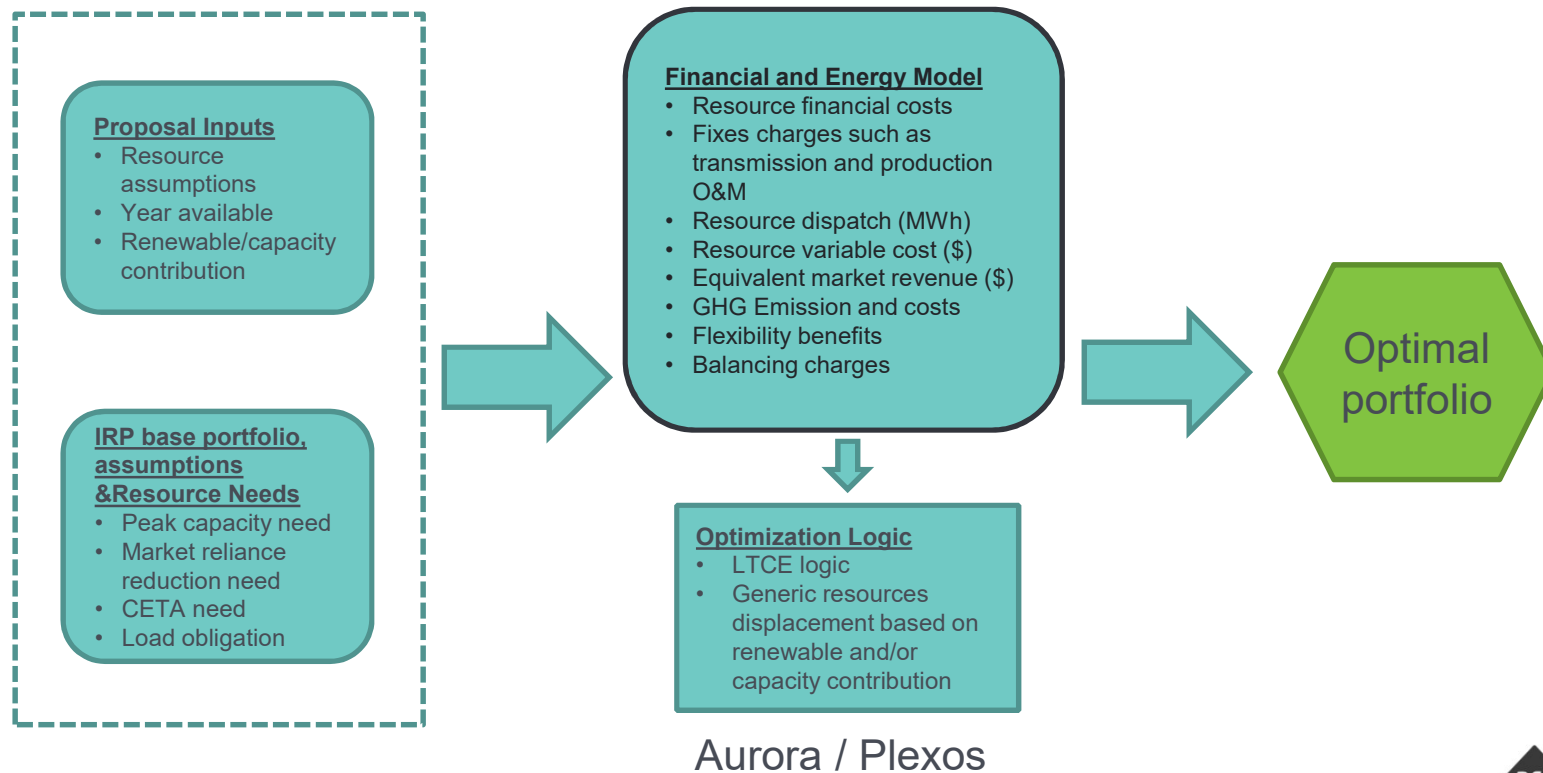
Proposal Inputs
• Resource assumptions
• Year available
• Renewable/capacity contribution

IRP base portfolio, assumptions &Resource Needs
• Peak capacity need
• Market reliance reduction need
• CETA need
• Load obligation

Financial and Energy Model
• Resource financial costs
• Fixes charges such as transmission and production O&M
• Resource dispatch (MWh)
• Resource variable cost ($)
• Equivalent market revenue ($)
• GHG Emission and costs
• Flexibility benefits
• Balancing charges

Optimization Logic
• LTCE logic
• Generic resources displacement based on renewable and/or capacity contribution

Aurora / Plexos

Optimal portfolio